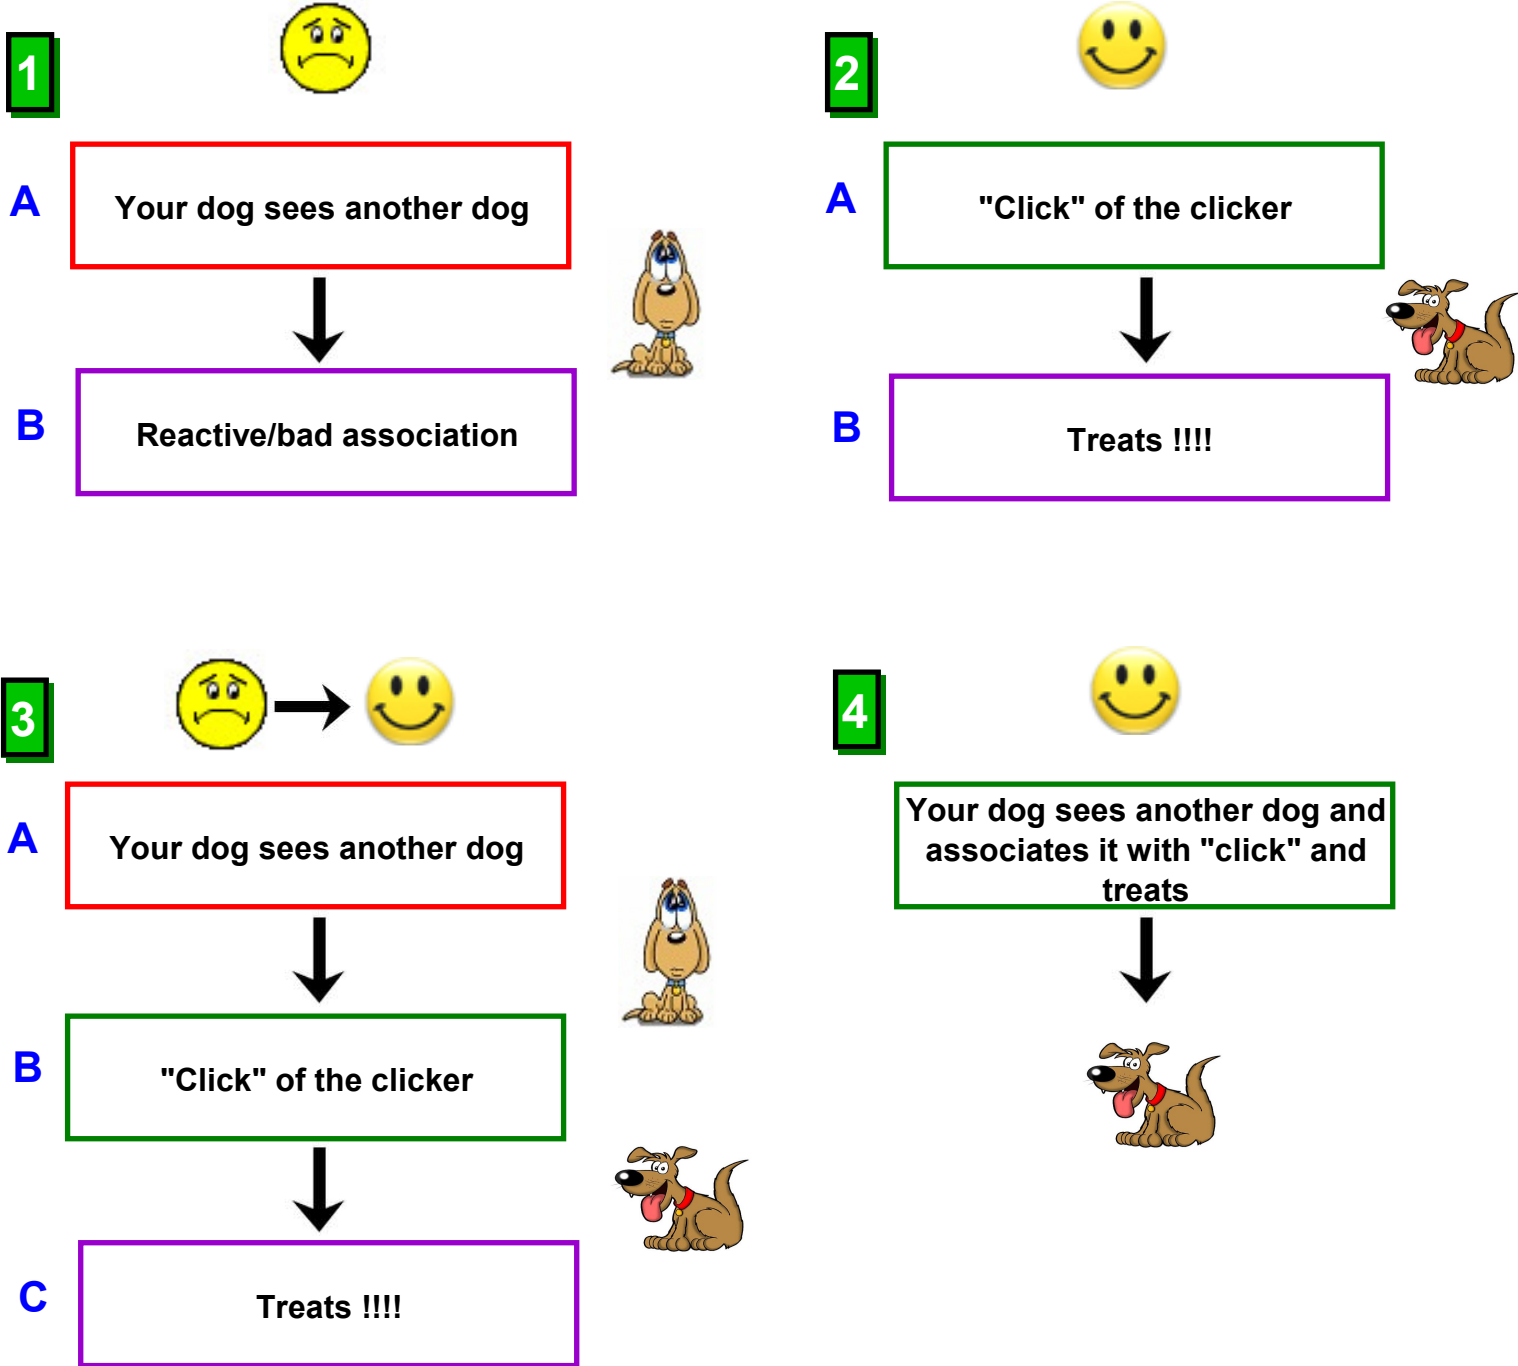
1

A Your dog sees another dog

B Reactive/bad association

2

A "Click" of the clicker

B Treats !!!!

3

A Your dog sees another dog

B "Click" of the clicker

C Treats !!!!

4

Your dog sees another dog and associates it with "click" and treats